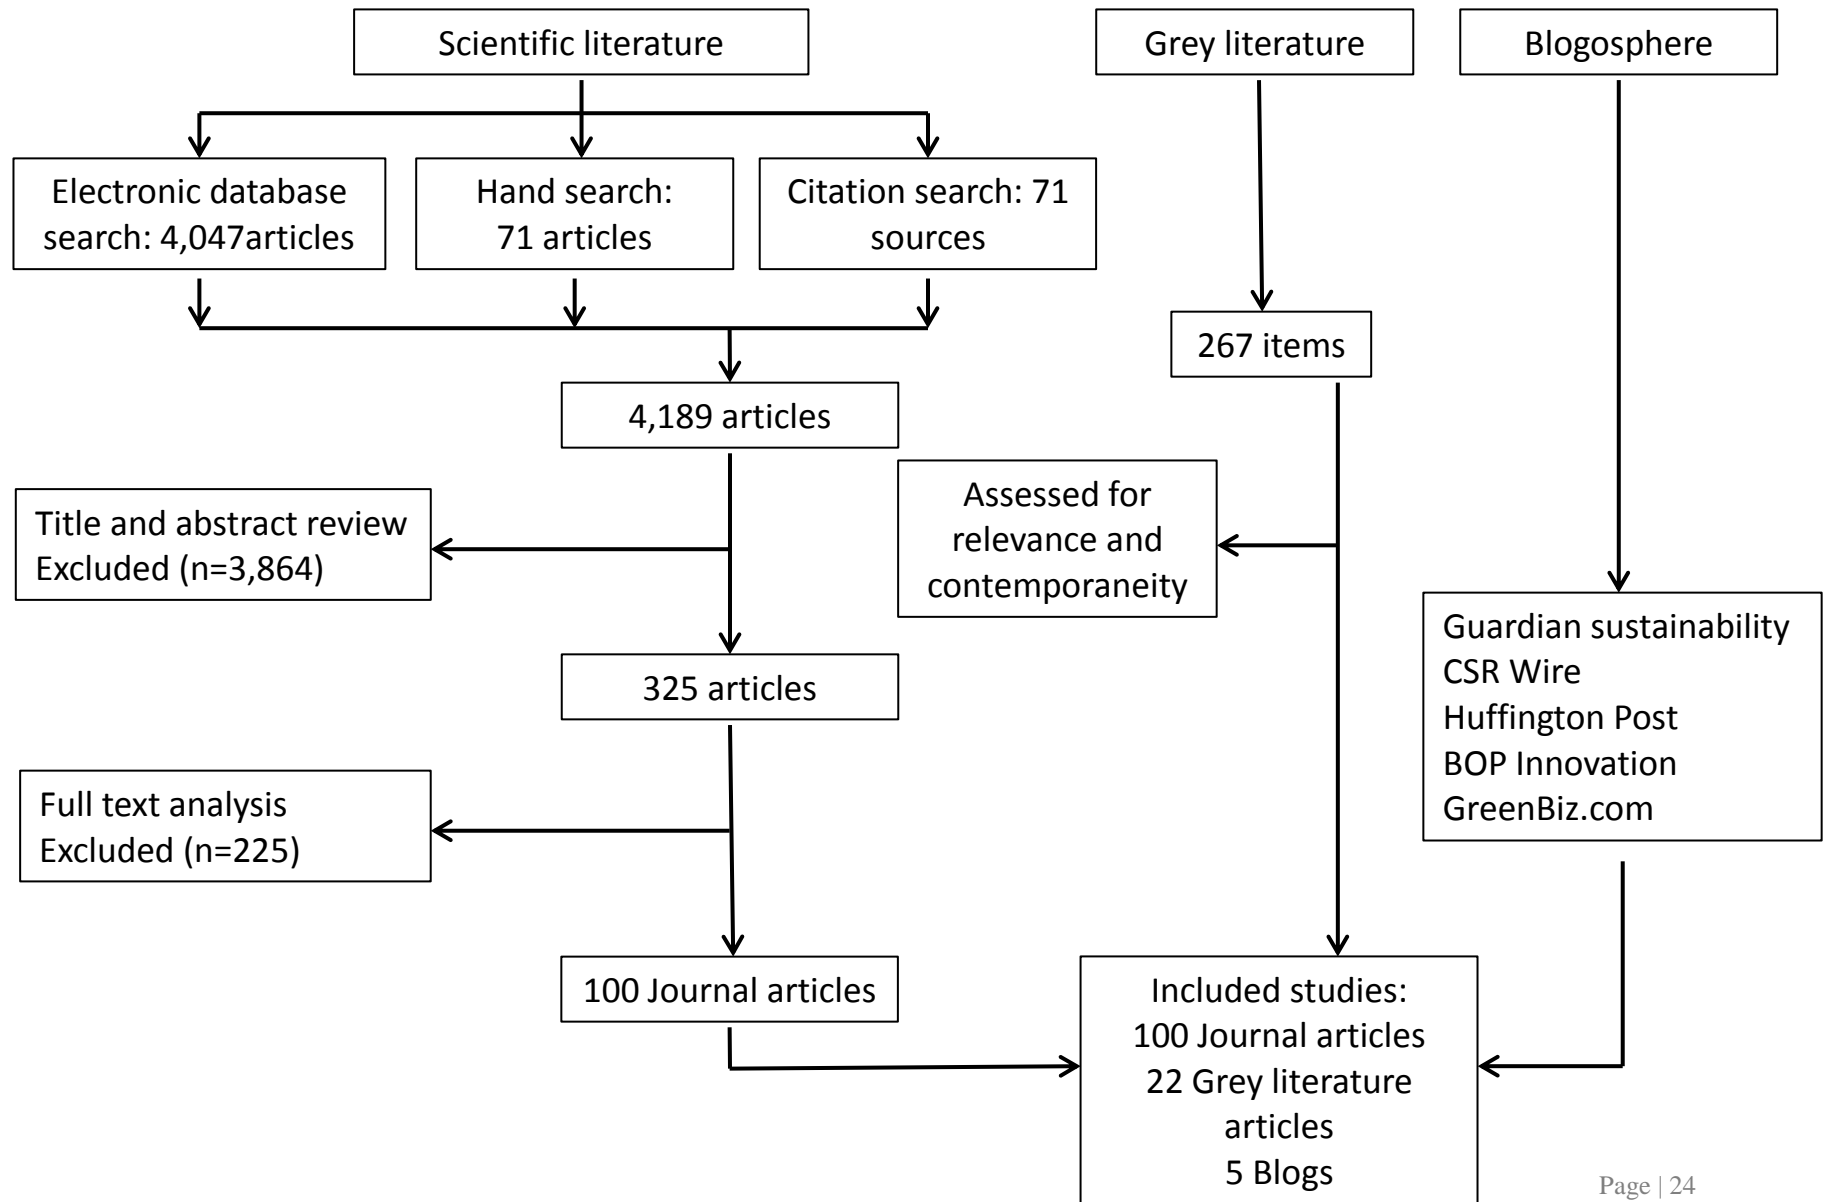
Scientific literature

Grey literature

Blogosphere

Electronic database search: 4,047articles

Hand search: 71 articles

Citation search: 71 sources

267 items

4,189 articles

Title and abstract review Excluded (n=3,864)

Assessed for relevance and contemporaneity

Guardian sustainability
CSR Wire
Huffington Post
BOP Innovation
GreenBiz.com

325 articles

Full text analysis Excluded (n=225)

100 Journal articles

Included studies:
100 Journal articles
22 Grey literature articles
5 Blogs

Page | 24